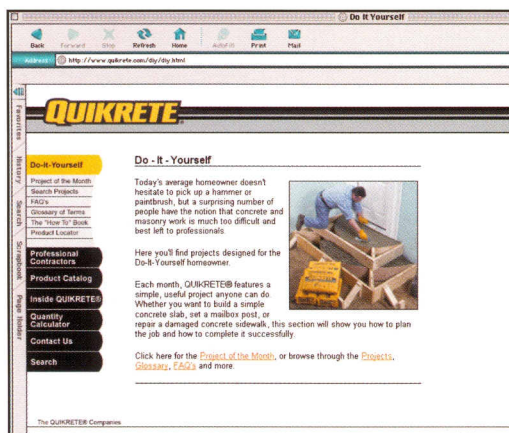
Do It Yourself

Back Forward Stop Refresh Home AutoFill Print Mail

Address http://www.quikrete.com/diy/diy.html

Favorites History Search Scrapbook Page Holder

QUIKRETE

Do-It-Yourself
Project of the Month
Search Projects
FAQ's
Glossary of Terms
The "How-To" Book
Product Locator
Professional Contractors
Product Catalog
Inside QUIKRETE®
Quantity Calculator
Contact Us
Search

Do - It - Yourself

Today's average homeowner doesn't hesitate to pick up a hammer or paintbrush, but a surprising number of people have the notion that concrete and masonry work is much too difficult and best left to professionals.

Here you'll find projects designed for the Do-It-Yourself homeowner.

Each month, QUIKRETE® features a simple, useful project anyone can do. Whether you want to build a simple concrete slab, set a mailbox post, or repair a damaged concrete sidewalk, this section will show you how to plan the job and how to complete it successfully.

Click here for the Project of the Month, or browse through the Projects, Glossary, FAQ's and more.

The QUIKRETE® Companies